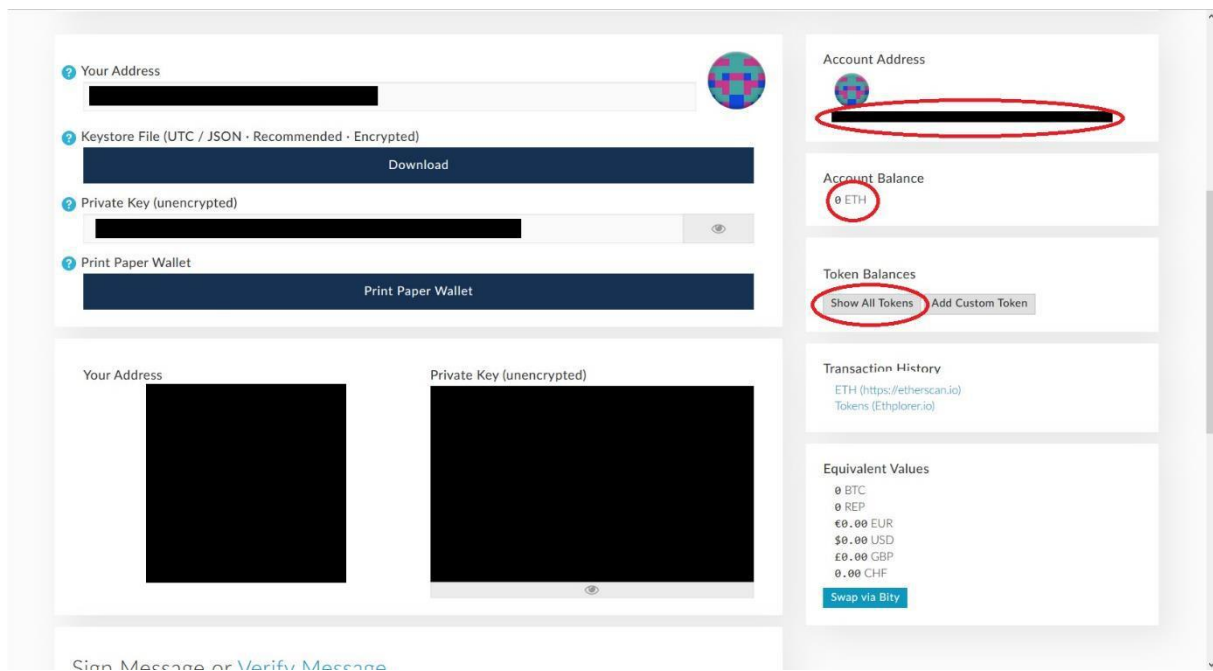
Your Address

Keystore File (UTC / JSON · Recommended · Encrypted)

Download

Private Key (unencrypted)

Print Paper Wallet

Print Paper Wallet

Your Address

Private Key (unencrypted)

Sign Message or Verify Message

Account Address

Account Balance

0 ETH

Token Balances

Show All Tokens

Add Custom Token

Transaction History

ETH (https://etherscan.io)

Tokens (Ethplorer.io)

Equivalent Values

0 BTC

0 REP

€0.00 EUR

$0.00 USD

£0.00 GBP

0.00 CHF

Swap via Bity